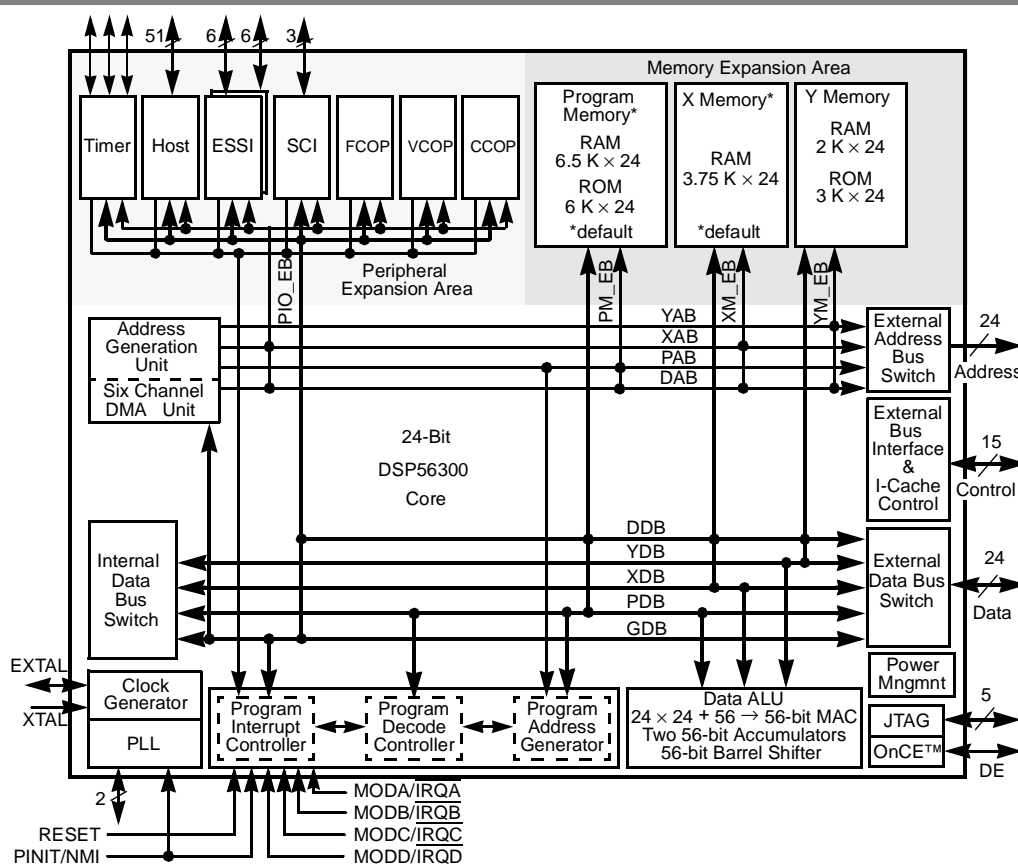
51 6 6 3

Memory Expansion Area

Timer

Host

ESSI

SCI

FCOP

VCOP

CCOP

Program Memory*
RAM
6.5 K $\times$ 24
ROM
6 K $\times$ 24
*default

X Memory*
RAM
3.75 K $\times$ 24
*default

Y Memory
RAM
2 K $\times$ 24
ROM
3 K $\times$ 24

Peripheral Expansion Area

PIO_EB

PM_EB

XM_EB

YM_EB

Address Generation Unit

Six Channel DMA Unit

YAB
XAB
PAB
DAB

External Address Bus Switch

24
Address

External Bus Interface & I-Cache Control

15
Control

24-Bit
DSP56300
Core

Internal Data Bus Switch

DDB
YDB
XDB
PDB
GDB

External Data Bus Switch

24
Data

Power Mngmnt

EXTAL

XTAL

Clock Generator

PLL

Program Interrupt Controller

Program Decode Controller

Program Address Generator

Data ALU
$24 \times 24 + 56 \rightarrow$ 56-bit MAC
Two 56-bit Accumulators
56-bit Barrel Shifter

5

JTAG

OnCE™

DE

2

RESET

PINIT/NMI

MODA/$\overline{IRQA}$

MODB/$\overline{IRQB}$

MODC/$\overline{IRQC}$

MODD/$\overline{IRQD}$